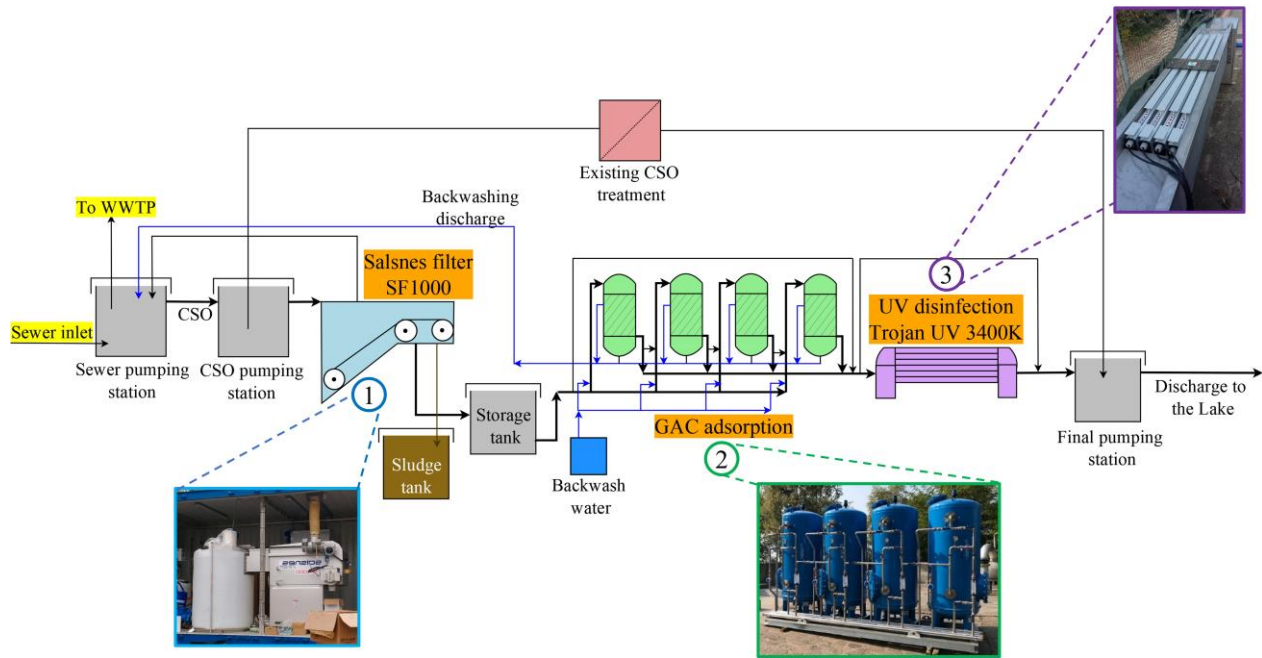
Existing CSO treatment

Backwashing discharge

To WWTP

Salsnes filter SF1000

Sewer inlet

CSO

Sewer pumping station

CSO pumping station

1

Sludge tank

Storage tank

Backwash water

GAC adsorption

2

3

UV disinfection Trojan UV 3400K

Final pumping station

Discharge to the Lake